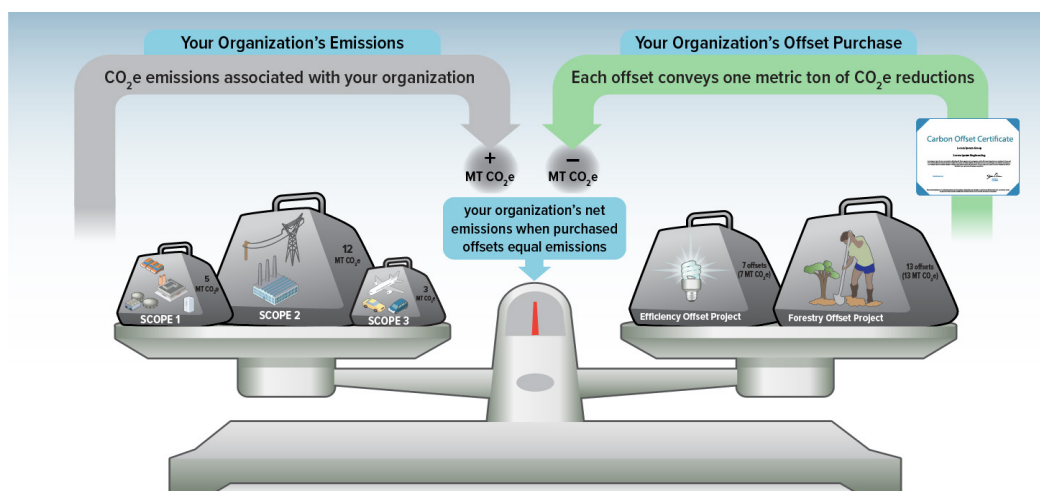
Your Organization's Emissions

$CO_2e$ emissions associated with your organization

Your Organization's Offset Purchase

Each offset conveys one metric ton of $CO_2e$ reductions

Carbon Offset Certificate

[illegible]

+
MT $CO_2e$

–
MT $CO_2e$

your organization's net emissions when purchased offsets equal emissions

5 MT $CO_2e$
SCOPE 1

12 MT $CO_2e$
SCOPE 2

3 MT $CO_2e$
SCOPE 3

7 offsets (7 MT $CO_2e$)
Efficiency Offset Project

13 offsets (13 MT $CO_2e$)
Forestry Offset Project